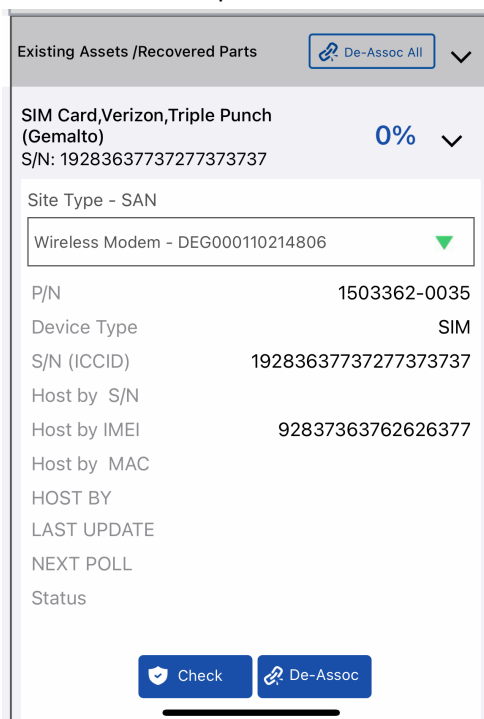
Existing Assets /Recovered Parts

De-Assoc All

SIM Card,Verizon,Triple Punch (Gemalto)
S/N: 19283637737277373737

0%

Site Type - SAN

Wireless Modem - DEG000110214806

| | |
|---|---|
| P/N | 1503362-0035 |
| Device Type | SIM |
| S/N (ICCID) | 19283637737277373737 |
| Host by S/N | |
| Host by IMEI | 92837363762626377 |
| Host by MAC | |
| HOST BY | |
| LAST UPDATE | |
| NEXT POLL | |
| Status | |

Check

De-Assoc